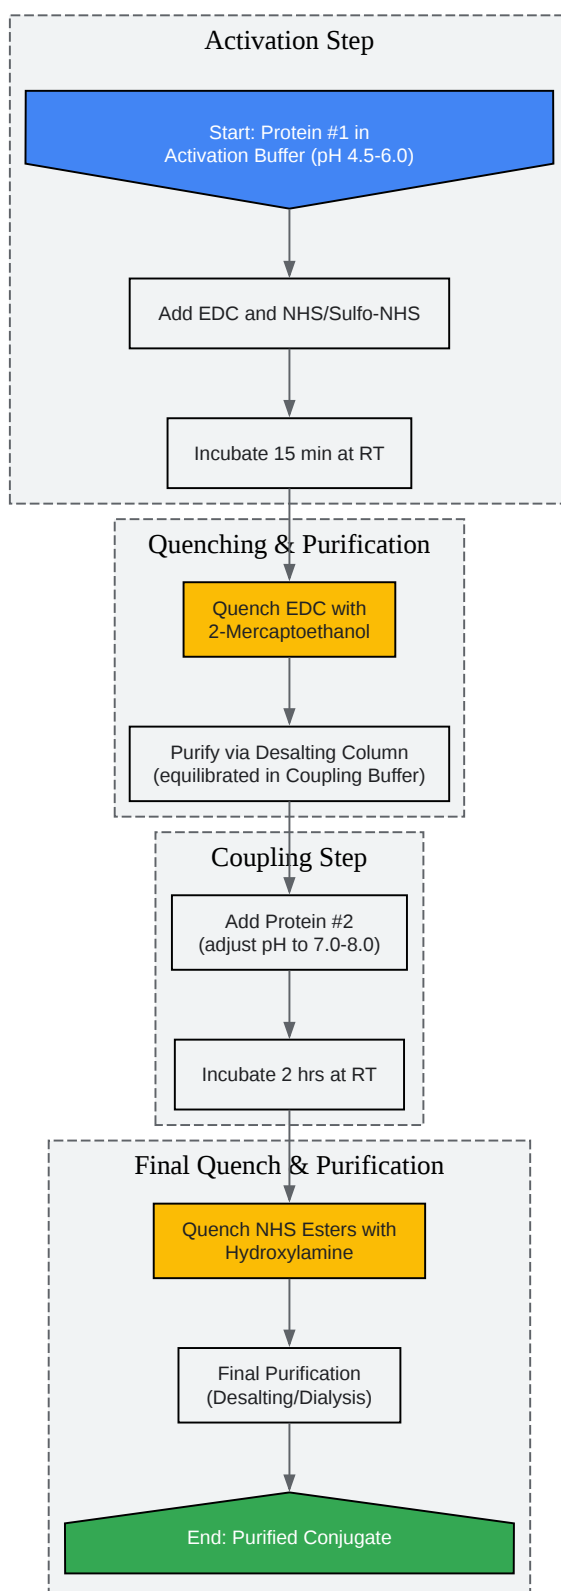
Activation Step

Start: Protein #1 in Activation Buffer (pH 4.5-6.0)

Add EDC and NHS/Sulfo-NHS

Incubate 15 min at RT

Quenching & Purification

Quench EDC with 2-Mercaptoethanol

Purify via Desalting Column (equilibrated in Coupling Buffer)

Coupling Step

Add Protein #2 (adjust pH to 7.0-8.0)

Incubate 2 hrs at RT

Final Quench & Purification

Quench NHS Esters with Hydroxylamine

Final Purification (Desalting/Dialysis)

End: Purified Conjugate